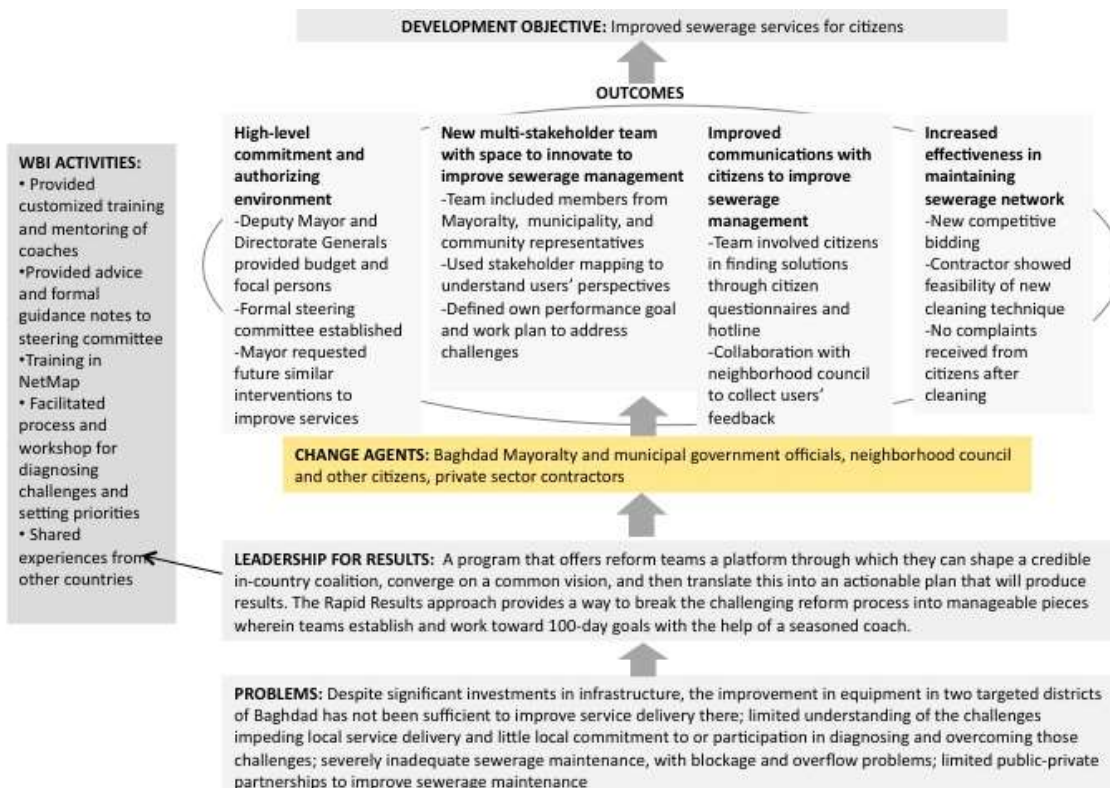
DEVELOPMENT OBJECTIVE: Improved sewerage services for citizens

OUTCOMES

High-level commitment and authorizing environment
-Deputy Mayor and Directorate Generals provided budget and focal persons
-Formal steering committee established
-Mayor requested future similar interventions to improve services

New multi-stakeholder team with space to innovate to improve sewerage management
-Team included members from Mayoralty, municipality, and community representatives
-Used stakeholder mapping to understand users' perspectives
-Defined own performance goal and work plan to address challenges

Improved communications with citizens to improve sewerage management
-Team involved citizens in finding solutions through citizen questionnaires and hotline
-Collaboration with neighborhood council to collect users' feedback

Increased effectiveness in maintaining sewerage network
-New competitive bidding
-Contractor showed feasibility of new cleaning technique
-No complaints received from citizens after cleaning

WBI ACTIVITIES:
• Provided customized training and mentoring of coaches
•Provided advice and formal guidance notes to steering committee
•Training in NetMap
• Facilitated process and workshop for diagnosing challenges and setting priorities
• Shared experiences from other countries

CHANGE AGENTS: Baghdad Mayoralty and municipal government officials, neighborhood council and other citizens, private sector contractors

LEADERSHIP FOR RESULTS: A program that offers reform teams a platform through which they can shape a credible in-country coalition, converge on a common vision, and then translate this into an actionable plan that will produce results. The Rapid Results approach provides a way to break the challenging reform process into manageable pieces wherein teams establish and work toward 100-day goals with the help of a seasoned coach.

PROBLEMS: Despite significant investments in infrastructure, the improvement in equipment in two targeted districts of Baghdad has not been sufficient to improve service delivery there; limited understanding of the challenges impeding local service delivery and little local commitment to or participation in diagnosing and overcoming those challenges; severely inadequate sewerage maintenance, with blockage and overflow problems; limited public-private partnerships to improve sewerage maintenance